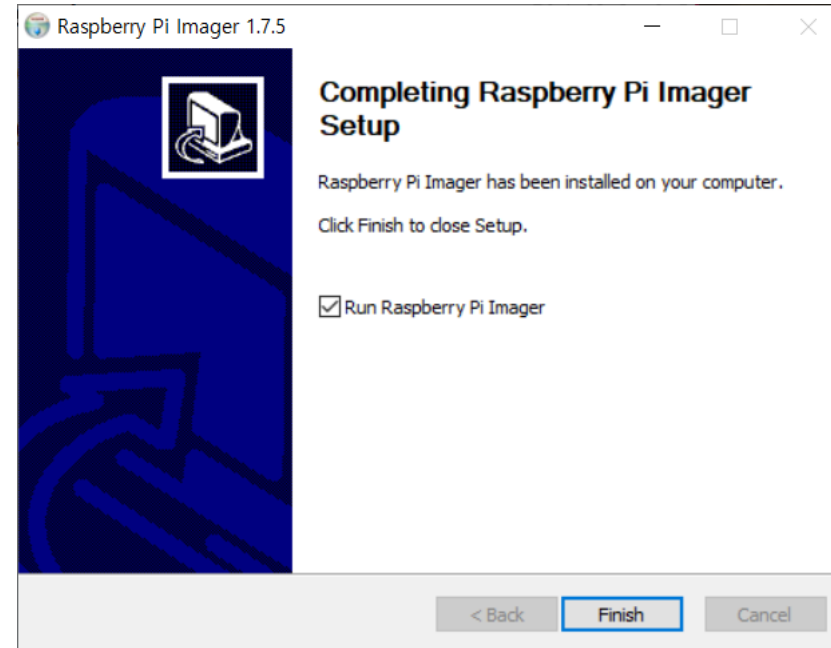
Raspberry Pi Imager 1.7.5

Completing Raspberry Pi Imager Setup

Raspberry Pi Imager has been installed on your computer.

Click Finish to close Setup.

Run Raspberry Pi Imager

< Back

Finish

Cancel